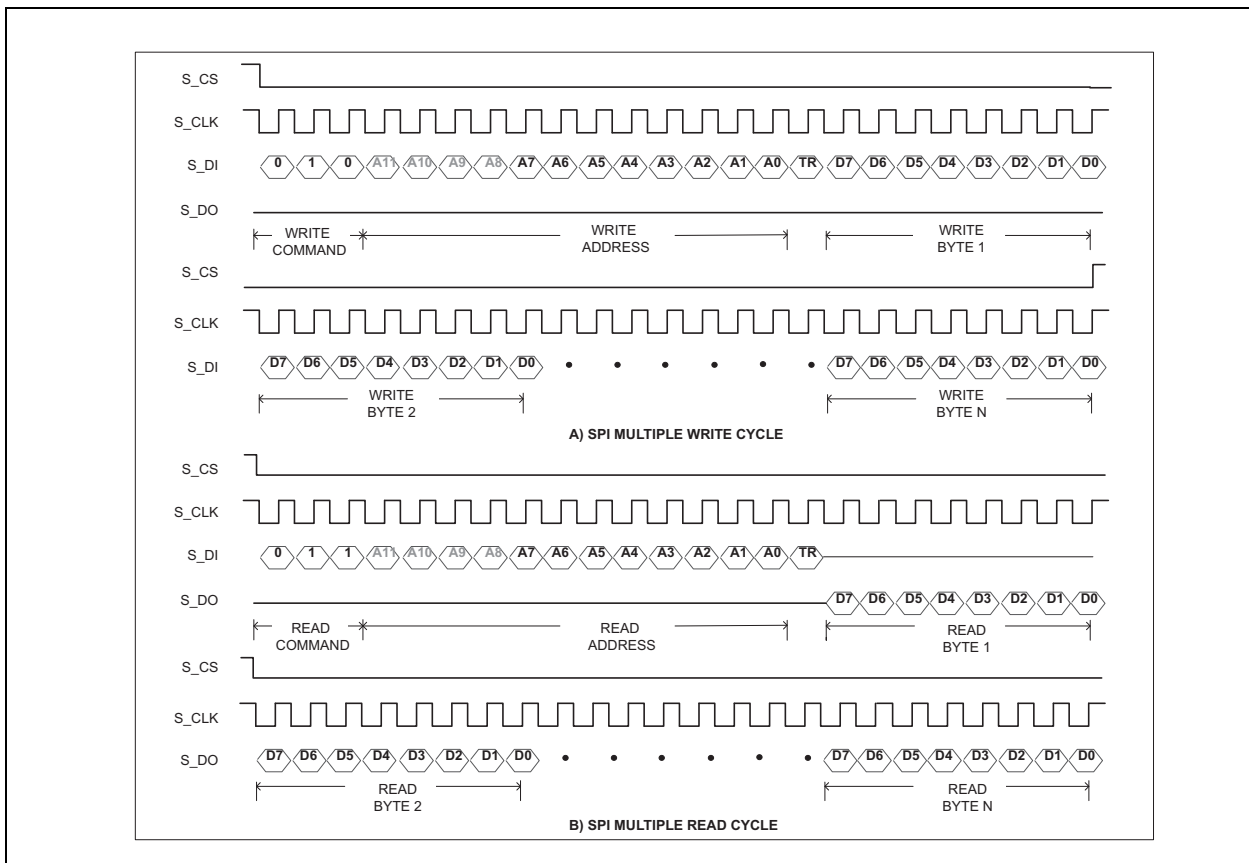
S_CS

S_CLK

S_DI 0 1 0 A11 A10 A9 A8 A7 A6 A5 A4 A3 A2 A1 A0 TR D7 D6 D5 D4 D3 D2 D1 D0

S_DO

WRITE COMMAND

WRITE ADDRESS

WRITE BYTE 1

S_CS

S_CLK

S_DI D7 D6 D5 D4 D3 D2 D1 D0 • • • • • • D7 D6 D5 D4 D3 D2 D1 D0

WRITE BYTE 2

WRITE BYTE N

A) SPI MULTIPLE WRITE CYCLE

S_CS

S_CLK

S_DI 0 1 1 A11 A10 A9 A8 A7 A6 A5 A4 A3 A2 A1 A0 TR

S_DO D7 D6 D5 D4 D3 D2 D1 D0

READ COMMAND

READ ADDRESS

READ BYTE 1

S_CS

S_CLK

S_DO D7 D6 D5 D4 D3 D2 D1 D0 • • • • • • D7 D6 D5 D4 D3 D2 D1 D0

READ BYTE 2

READ BYTE N

B) SPI MULTIPLE READ CYCLE